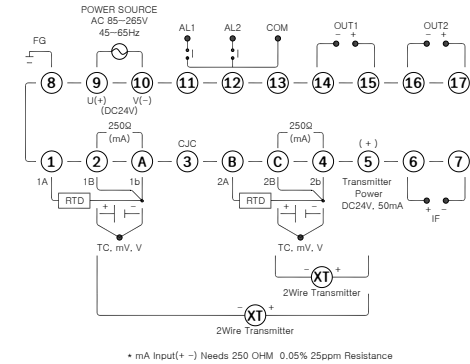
POWER SOURCE
AC 85~265V
45~65Hz

FG

AL1 AL2 COM

OUT1
− +

OUT2
− +

8 9 10 11 12 13 14 15 16 17

U(+) V(−)
(DC24V)

250Ω
(mA)

CJC

250Ω
(mA)

(+)

1 2 A 3 B C 4 5 6 7

1A 1B 1b

2A 2B 2b

Transmitter Power DC24V, 50mA

RTD
+ −

RTD
+ −

TC, mV, V

TC, mV, V

+ −
IF

− XT +
2Wire Transmitter

− XT +
2Wire Transmitter

* mA Input(+ −) Needs 250 OHM 0.05% 25ppm Resistance